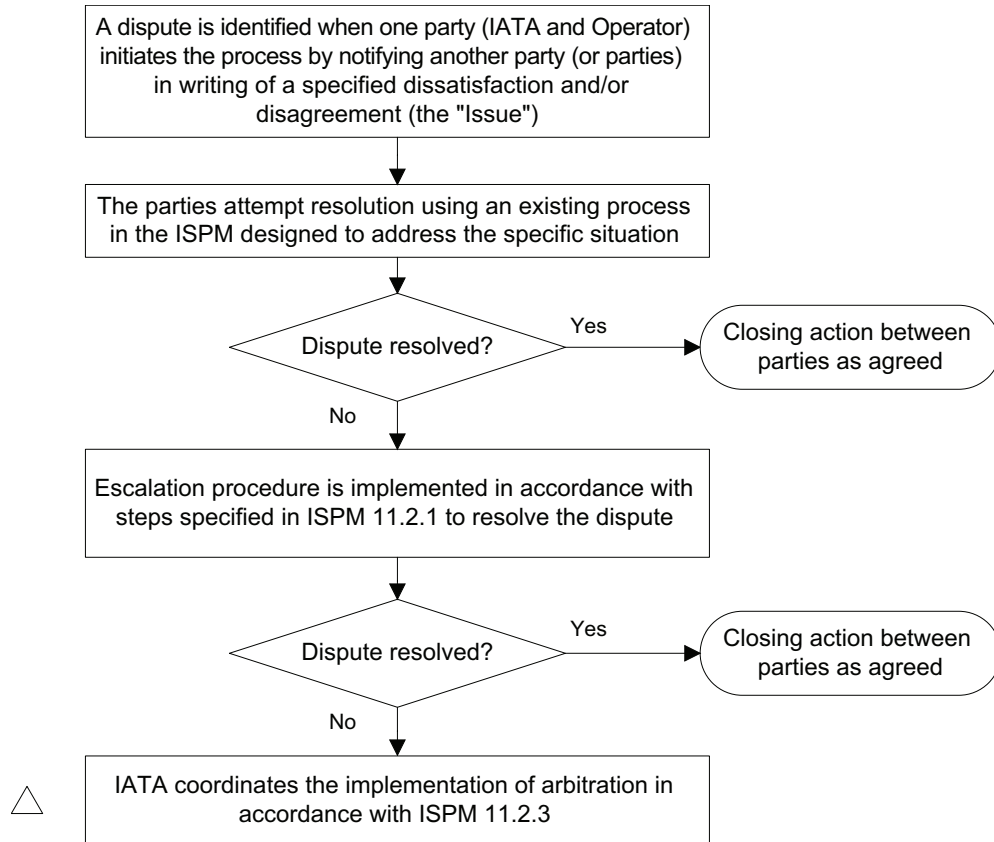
A dispute is identified when one party (IATA and Operator) initiates the process by notifying another party (or parties) in writing of a specified dissatisfaction and/or disagreement (the "Issue")

The parties attempt resolution using an existing process in the ISPM designed to address the specific situation

Dispute resolved?

Yes

Closing action between parties as agreed

No

Escalation procedure is implemented in accordance with steps specified in ISPM 11.2.1 to resolve the dispute

Dispute resolved?

Yes

Closing action between parties as agreed

No

IATA coordinates the implementation of arbitration in accordance with ISPM 11.2.3